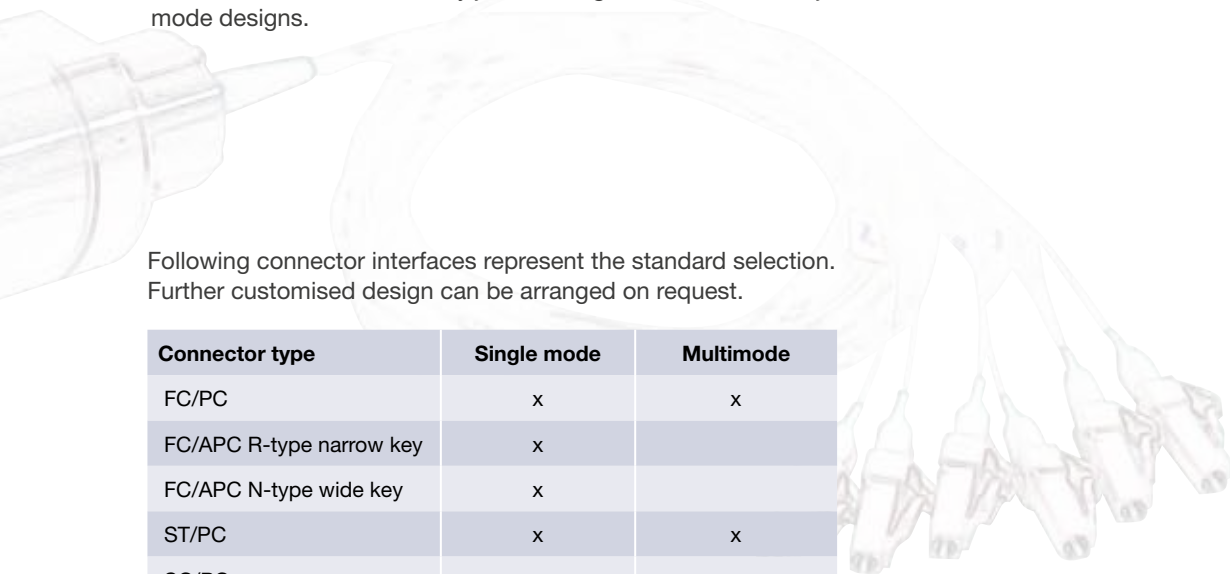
mode designs.

Following connector interfaces represent the standard selection. Further customised design can be arranged on request.

| Connector type | Single mode | Multimode |
|---|---|---|
| FC/PC | x | x |
| FC/APC R-type narrow key | x | |
| FC/APC N-type wide key | x | |
| ST/PC | x | x |
| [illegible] | | |